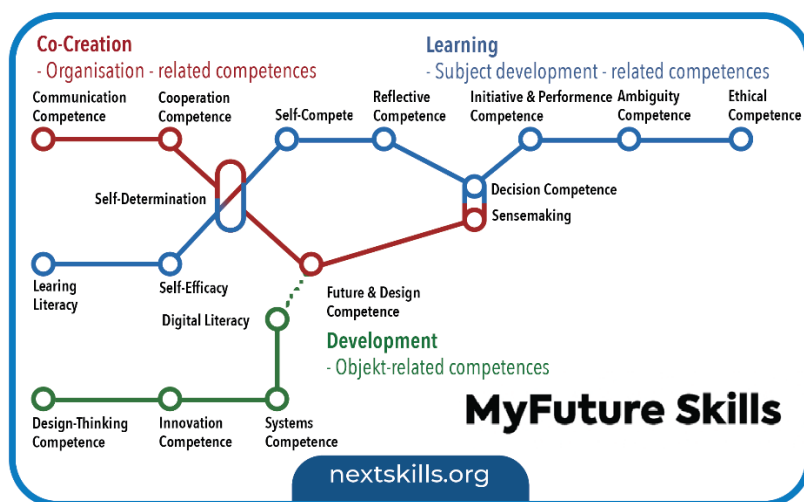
Co-Creation
- Organisation - related competences

Learning
- Subject development - related competences

Communication Competence

Cooperation Competence

Self-Compete

Reflective Competence

Initiative & Performence Competence

Ambiguity Competence

Ethical Competence

Self-Determination

Decision Competence

Sensemaking

Learing Literacy

Self-Efficacy

Future & Design Competence

Digital Literacy

Development
- Objekt-related competences

Design-Thinking Competence

Innovation Competence

Systems Competence

MyFuture Skills

nextskills.org